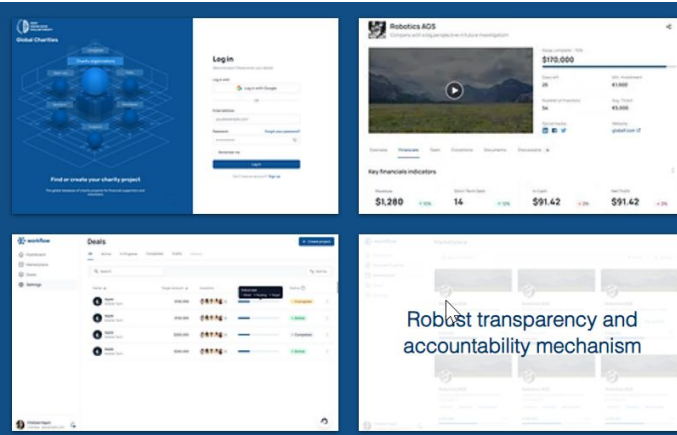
Global Charities

Charity organizations

Find or create your charity project

Log in

Log in with Google

Email address

Password

Forgot your password?

Remember me

Log in

Don't have an account? Sign up

Robotics AGS

$170,000

Key financials indicators

$1,280

14

$91.42

$91.42

workflow

Dashboard

Settings

Deals

+ Create project

Robust transparency and accountability mechanism